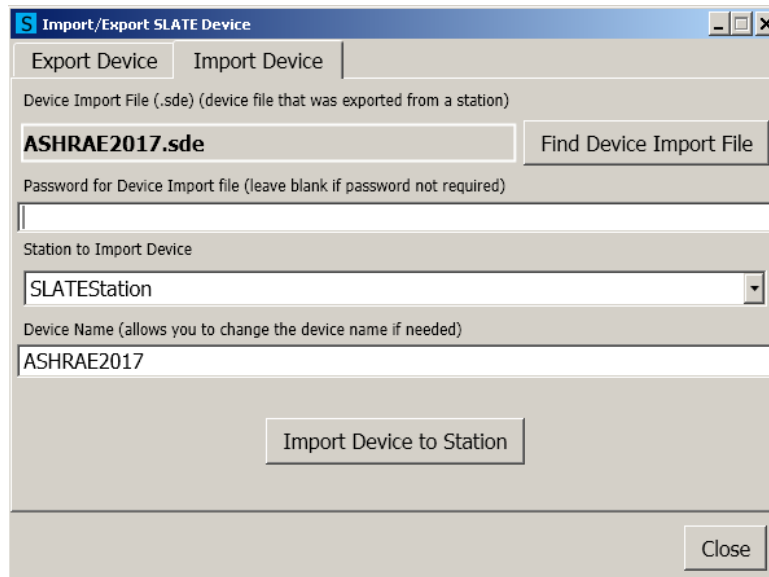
S Import/Export SLATE Device

Export Device | Import Device

Device Import File (.sde) (device file that was exported from a station)

ASHRAE2017.sde

Find Device Import File

Password for Device Import file (leave blank if password not required)

Station to Import Device

SLATEStation

Device Name (allows you to change the device name if needed)

ASHRAE2017

Import Device to Station

Close